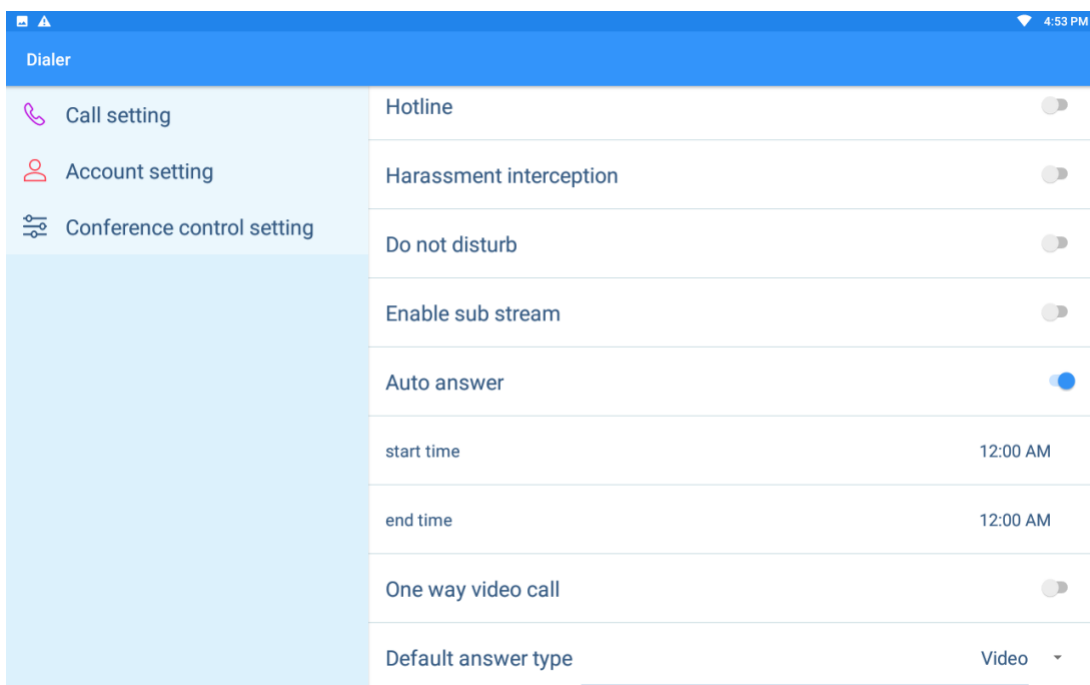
4:53 PM

Dialer

Call setting

Account setting

Conference control setting

Hotline

Harassment interception

Do not disturb

Enable sub stream

Auto answer

start time 12:00 AM

end time 12:00 AM

One way video call

Default answer type Video